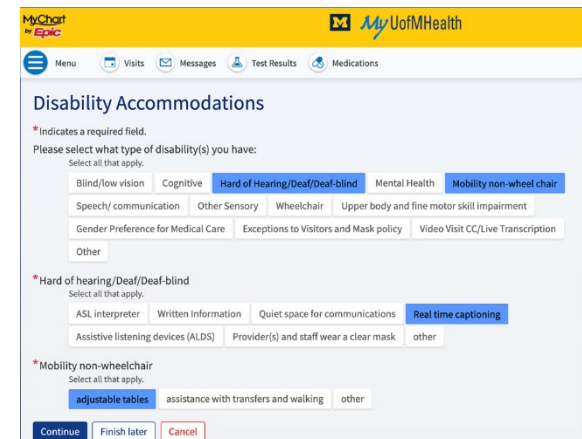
MyChart by Epic

M MyUofMHealth

Menu Visits Messages Test Results Medications

Disability Accommodations

*Indicates a required field.

Please select what type of disability(s) you have:
Select all that apply.

Blind/low vision | Cognitive | Hard of Hearing/Deaf/Deaf-blind | Mental Health | Mobility non-wheel chair | Speech/ communication | Other Sensory | Wheelchair | Upper body and fine motor skill impairment | Gender Preference for Medical Care | Exceptions to Visitors and Mask policy | Video Visit CC/Live Transcription | Other

*Hard of hearing/Deaf/Deaf-blind
Select all that apply.

ASL interpreter | Written Information | Quiet space for communications | Real time captioning | Assistive listening devices (ALDS) | Provider(s) and staff wear a clear mask | other

*Mobility non-wheelchair
Select all that apply.

adjustable tables | assistance with transfers and walking | other

Continue | Finish later | Cancel